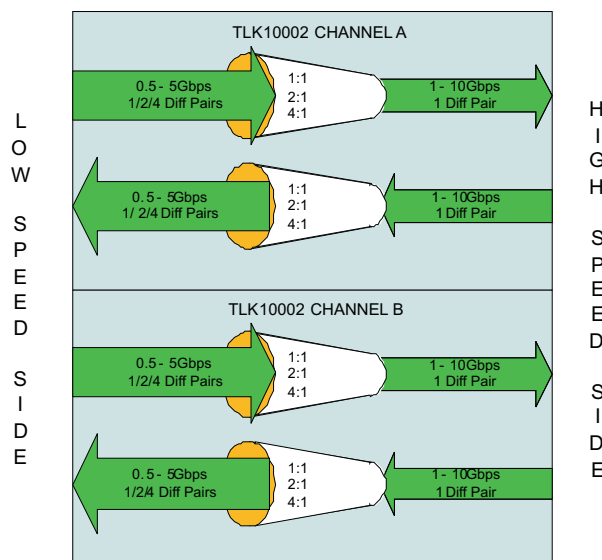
LOW SPEED SIDE

TLK10002 CHANNEL A

0.5 - 5Gbps
1/2/4 Diff Pairs

1:1
2:1
4:1

1 - 10Gbps
1 Diff Pair

0.5 - 5Gbps
1/ 2/4 Diff Pairs

1:1
2:1
4:1

1 - 10Gbps
1 Diff Pair

TLK10002 CHANNEL B

0.5 - 5Gbps
1/2/4 Diff Pairs

1:1
2:1
4:1

1 - 10Gbps
1 Diff Pair

0.5 - 5Gbps
1/2/4 Diff Pairs

1:1
2:1
4:1

1 - 10Gbps
1 Diff Pair

HIGH SPEED SIDE